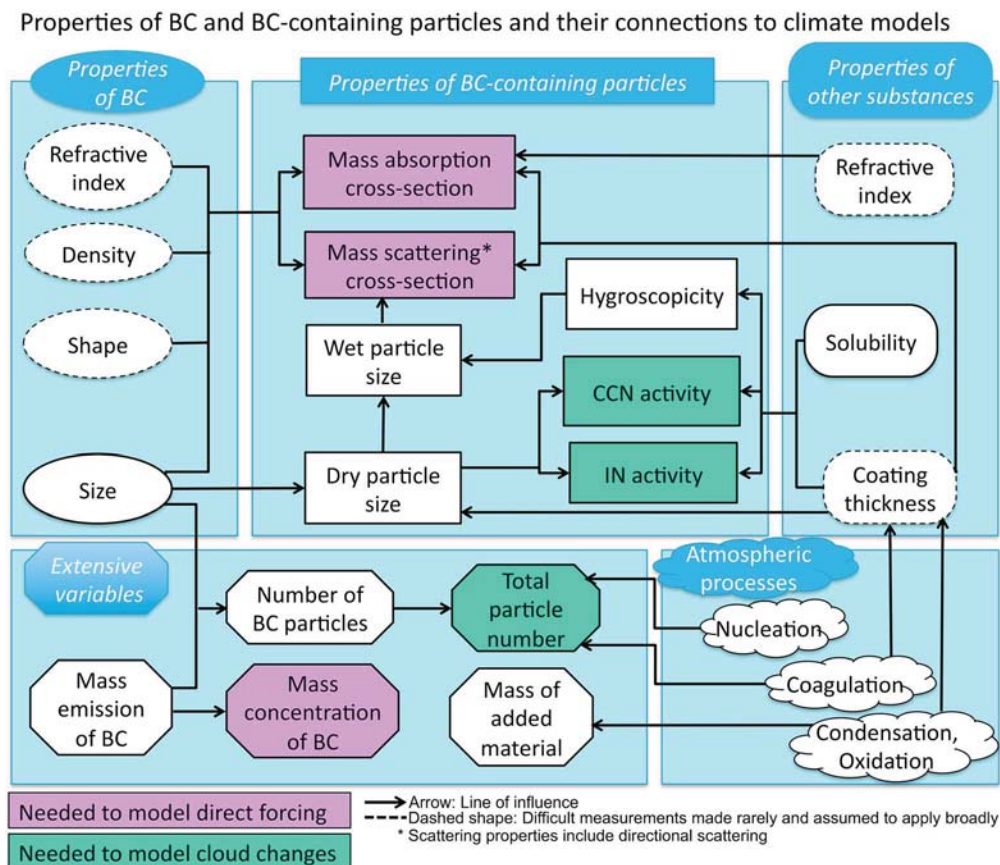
Properties of BC and BC-containing particles and their connections to climate models

Properties of BC

Properties of BC-containing particles

Properties of other substances

Refractive index

Density

Shape

Size

Mass absorption cross-section

Mass scattering* cross-section

Hygroscopicity

Wet particle size

CCN activity

IN activity

Dry particle size

Refractive index

Solubility

Coating thickness

Extensive variables

Number of BC particles

Total particle number

Atmospheric processes

Nucleation

Coagulation

Condensation, Oxidation

Mass emission of BC

Mass concentration of BC

Mass of added material

Needed to model direct forcing

Needed to model cloud changes

Arrow: Line of influence
Dashed shape: Difficult measurements made rarely and assumed to apply broadly
* Scattering properties include directional scattering